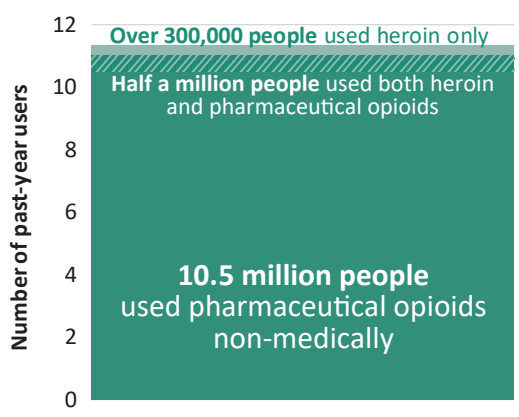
12
10
8
6
4
2
0

Number of past-year users

Over 300,000 people used heroin only

Half a million people used both heroin and pharmaceutical opioids

10.5 million people used pharmaceutical opioids non-medically